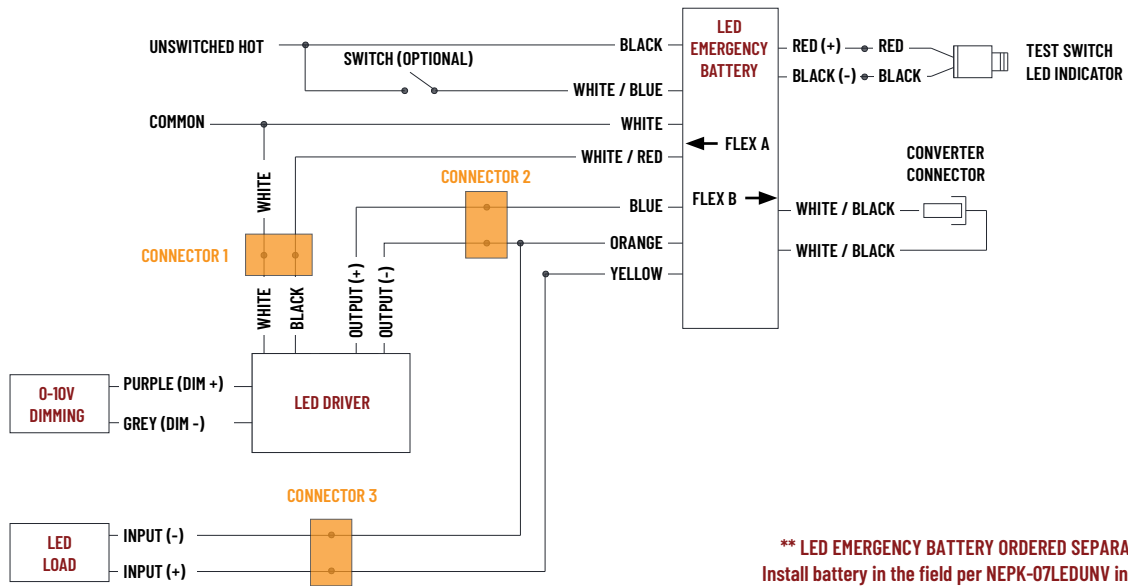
UNSWITCHED HOT
SWITCH (OPTIONAL)
BLACK
WHITE / BLUE
LED EMERGENCY BATTERY
RED (+)
RED
BLACK (-)
BLACK
TEST SWITCH LED INDICATOR
COMMON
WHITE
FLEX A
WHITE / RED
CONVERTER CONNECTOR
CONNECTOR 2
BLUE
FLEX B
WHITE / BLACK
WHITE / BLACK
ORANGE
YELLOW
WHITE
CONNECTOR 1
WHITE
BLACK
OUTPUT (+)
OUTPUT (-)
0-10V DIMMING
PURPLE (DIM +)
GREY (DIM -)
LED DRIVER
CONNECTOR 3
LED LOAD
INPUT (-)
INPUT (+)
** LED EMERGENCY BATTERY ORDERED SEPARA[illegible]
Install battery in the field per NEPK-07LEDUNV in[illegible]